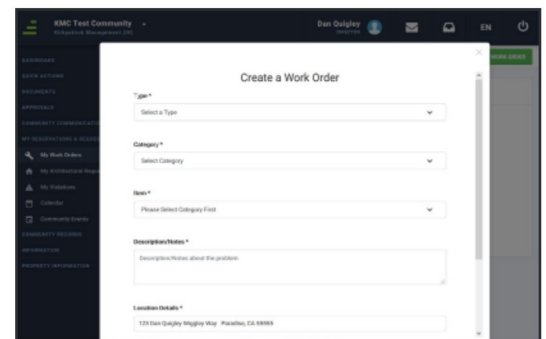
KMC Test Community
Onboarding Management (M)

Dan Quigley

EN

DASHBOARD
QUICK ACTIONS
DOCUMENTS
APPROVALS
COMMUNITY COMMUNICATION
MY RESERVATIONS & REQUESTS
My Work Orders
My Architectural Requests
My Violations
Calendar
Community Events
COMMUNITY RECORDS
INFORMATION
PROPERTY INFORMATION

WORK ORDER

Create a Work Order

Type *
Select a Type

Category *
Select Category

Item *
Please Select Category First

Description/Notes *
Description/Notes about the problem

Location Details *
123 Dan Quigley Wiggley Way Paradise, CA 00000